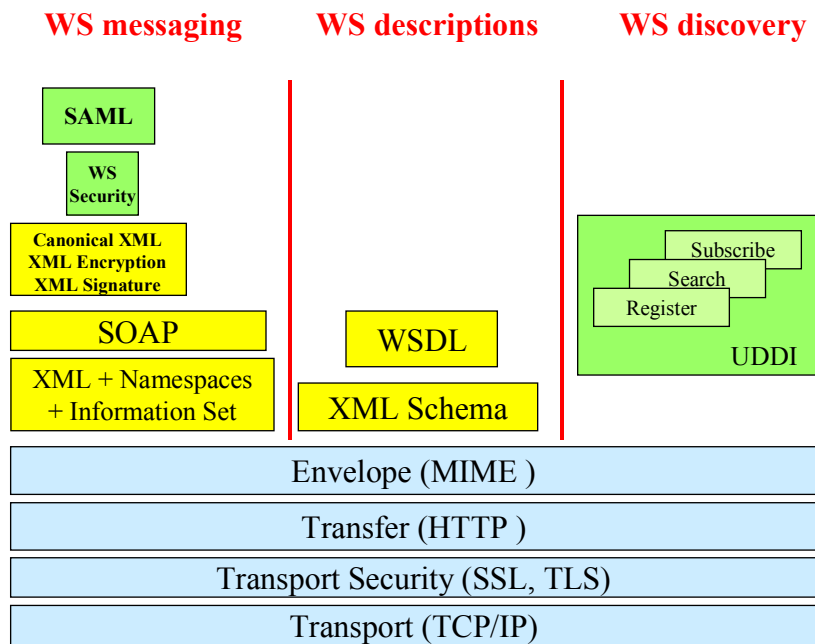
WS messaging

SAML

WS Security

Canonical XML
XML Encryption
XML Signature

SOAP

XML + Namespaces + Information Set

WS descriptions

WSDL

XML Schema

WS discovery

Subscribe

Search

Register

UDDI

Envelope (MIME )

Transfer (HTTP )

Transport Security (SSL, TLS)

Transport (TCP/IP)